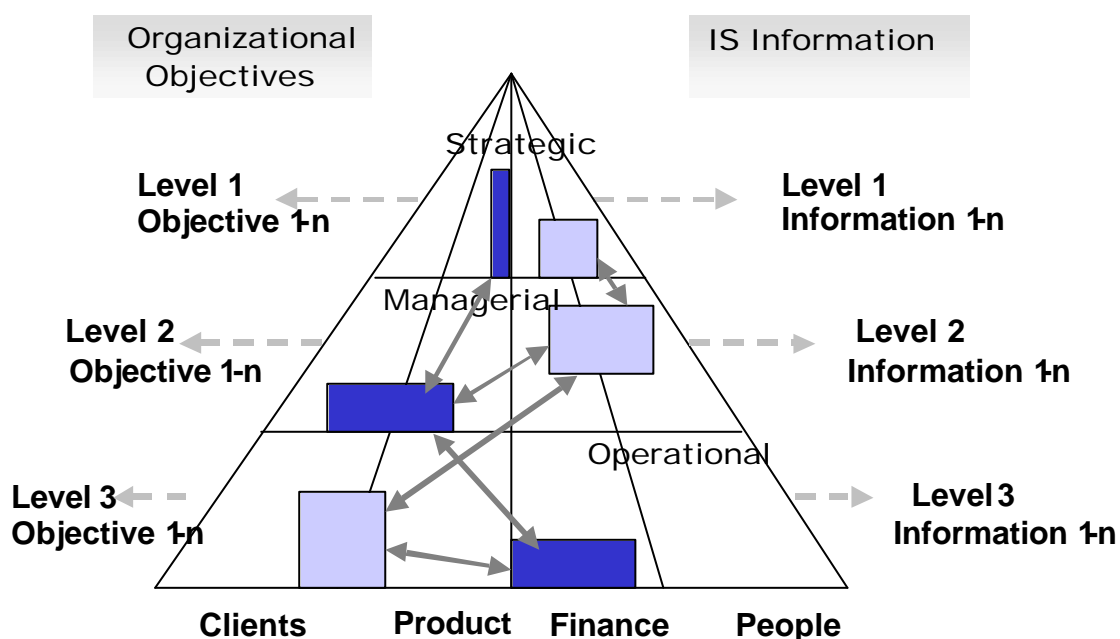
Organizational Objectives

IS Information

Strategic

Level 1
Objective 1-n

Level 1
Information 1-n

Managerial

Level 2
Objective 1-n

Level 2
Information 1-n

Operational

Level 3
Objective 1-n

Level 3
Information 1-n

Clients

Product

Finance

People